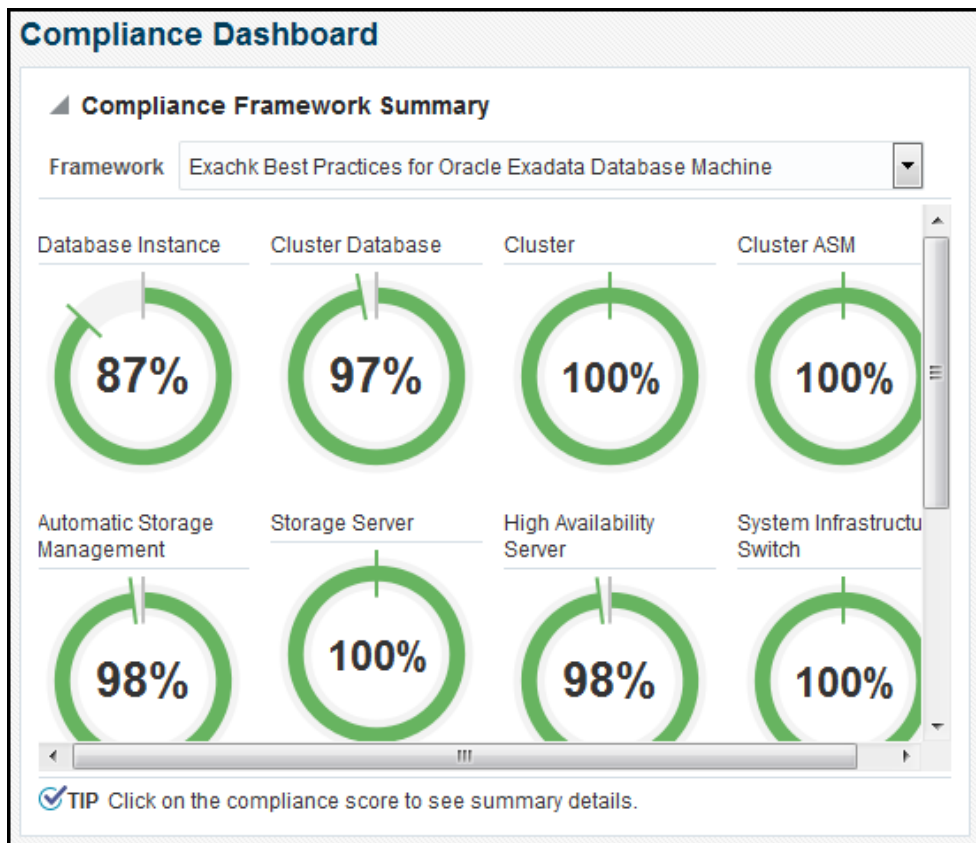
Compliance Dashboard

Compliance Framework Summary

Framework Exachk Best Practices for Oracle Exadata Database Machine

Database Instance
87%

Cluster Database
97%

Cluster
100%

Cluster ASM
100%

Automatic Storage Management
98%

Storage Server
100%

High Availability Server
98%

System Infrastructu Switch
100%

TIP Click on the compliance score to see summary details.